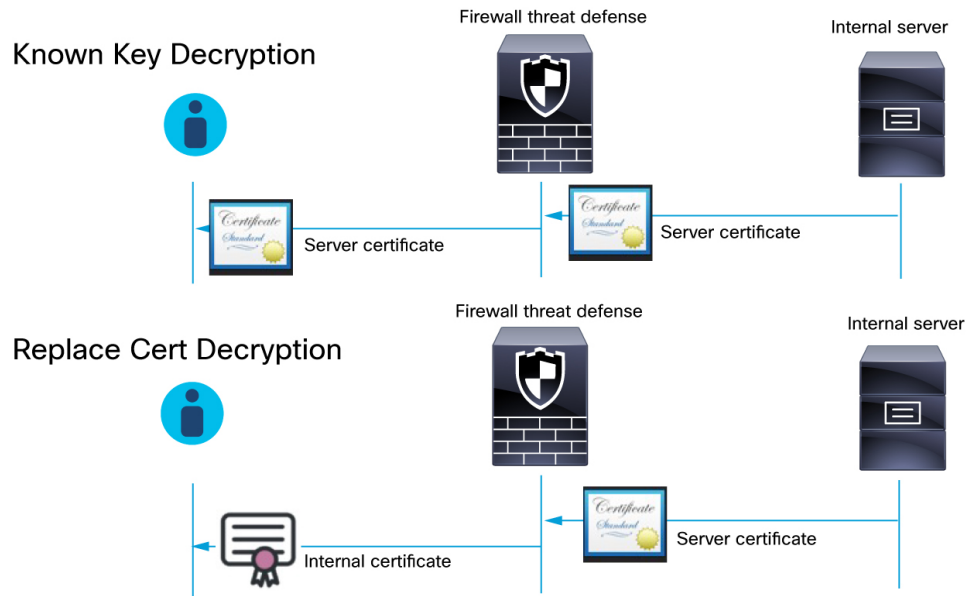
Known Key Decryption

Firewall threat defense

Internal server

Certificate
Standard

Server certificate

Certificate
Standard

Server certificate

Replace Cert Decryption

Firewall threat defense

Internal server

Certificate
Standard

Server certificate

Internal certificate